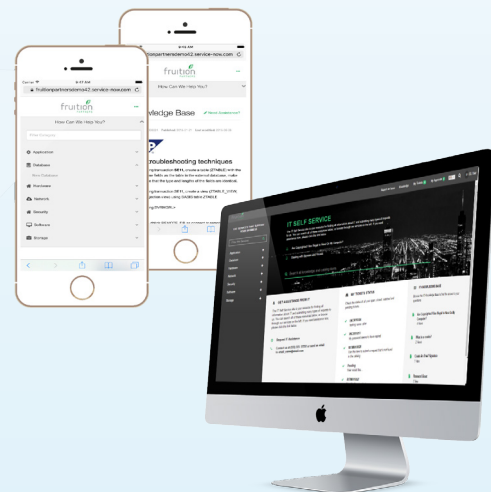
Carrier 9:47 AM
fruitionpartnersdemo42.service-now.com
fruition
How Can We Help You?
Applications
Database
Hardware
Network
Security
Software
Storage

9:47 AM
fruitionpartnersdemo42.service-now.com
fruition
How Can We Help You?
Knowledge Base
troubleshooting techniques

IT SELF SERVICE
GET ASSISTANCE
MY TICKETS STATUS
KNOWLEDGE BASE